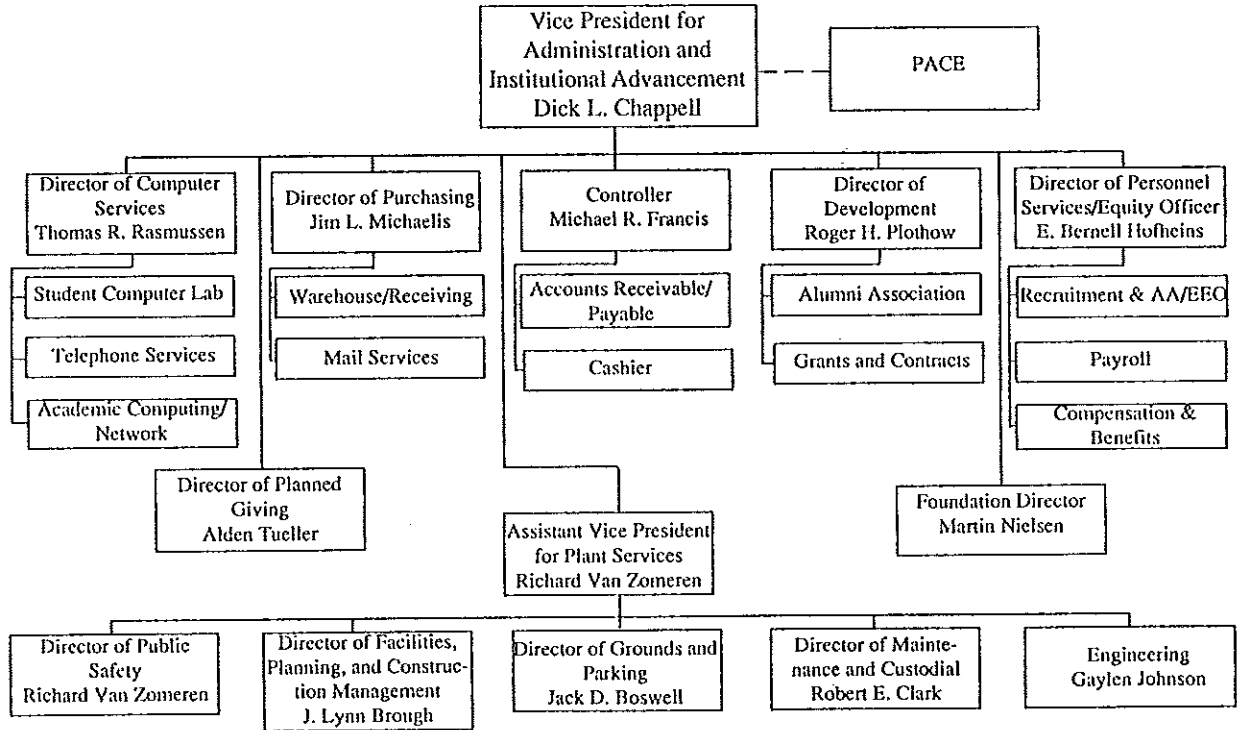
Vice President for Administration and Institutional Advancement
Dick L. Chappell

PACE

Director of Computer Services
Thomas R. Rasmussen

Student Computer Lab

Telephone Services

Academic Computing/ Network

Director of Purchasing
Jim L. Michaelis

Warehouse/Receiving

Mail Services

Controller
Michael R. Francis

Accounts Receivable/ Payable

Cashier

Director of Development
Roger H. Plothow

Alumni Association

Grants and Contracts

Director of Personnel Services/Equity Officer
E. Bernell Hofheins

Recruitment & AA/EEO

Payroll

Compensation & Benefits

Director of Planned Giving
Alden Tueller

Assistant Vice President for Plant Services
Richard Van Zomeren

Foundation Director
Martin Nielsen

Director of Public Safety
Richard Van Zomeren

Director of Facilities, Planning, and Construction Management
J. Lynn Brough

Director of Grounds and Parking
Jack D. Boswell

Director of Maintenance and Custodial
Robert E. Clark

Engineering
Gaylen Johnson